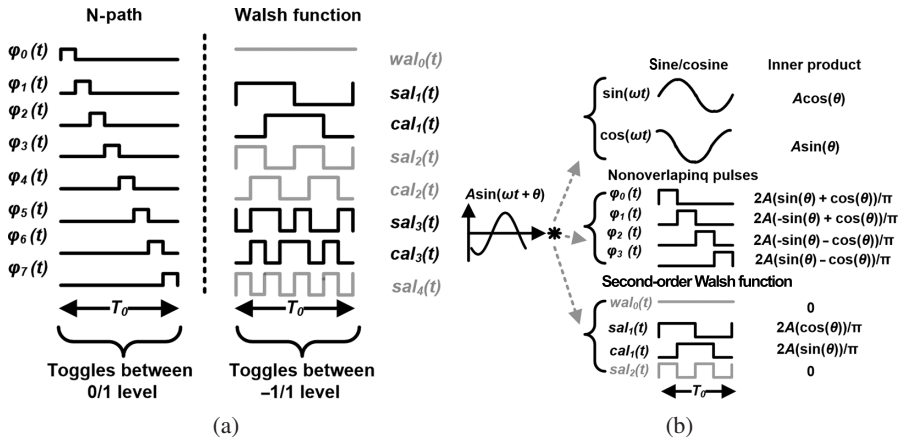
N-path

$\varphi_0(t)$
$\varphi_1(t)$
$\varphi_2(t)$
$\varphi_3(t)$
$\varphi_4(t)$
$\varphi_5(t)$
$\varphi_6(t)$
$\varphi_7(t)$

$T_0$

Toggles between 0/1 level

Walsh function

$wal_0(t)$
$sal_1(t)$
$cal_1(t)$
$sal_2(t)$
$cal_2(t)$
$sal_3(t)$
$cal_3(t)$
$sal_4(t)$

$T_0$

Toggles between –1/1 level

(a)

$A\sin(\omega t + \theta)$

Sine/cosine

Inner product

$\sin(\omega t)$

$A\cos(\theta)$

$\cos(\omega t)$

$A\sin(\theta)$

Nonoverlapinq pulses

$\varphi_0(t)$
$\varphi_1(t)$
$\varphi_2(t)$
$\varphi_3(t)$

$2A(\sin(\theta) + \cos(\theta))/\pi$
$2A(-\sin(\theta) + \cos(\theta))/\pi$
$2A(-\sin(\theta) - \cos(\theta))/\pi$
$2A(\sin(\theta) - \cos(\theta))/\pi$

Second-order Walsh function

$wal_0(t)$
$sal_1(t)$
$cal_1(t)$
$sal_2(t)$

0
$2A(\cos(\theta))/\pi$
$2A(\sin(\theta))/\pi$
0

$T_0$

(b)